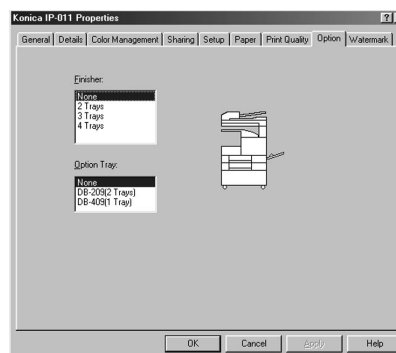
Konica IP-011 Properties

?

General | Details | Color Management | Sharing | Setup | Paper | Print Quality | Option | Watermark

Finisher:

None
2 Trays
3 Trays
4 Trays

Option Tray:

None
DB-209(2 Trays)
DB-409(1 Tray)

OK
Cancel
Apply
Help